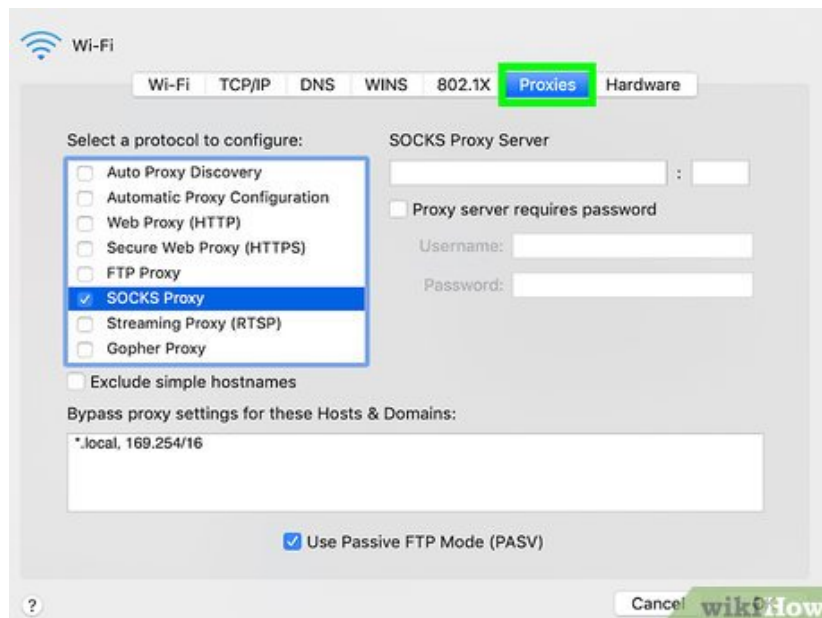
Wi-Fi

Wi-Fi TCP/IP DNS WINS 802.1X Proxies Hardware

Select a protocol to configure:

Auto Proxy Discovery
Automatic Proxy Configuration
Web Proxy (HTTP)
Secure Web Proxy (HTTPS)
FTP Proxy
SOCKS Proxy
Streaming Proxy (RTSP)
Gopher Proxy

SOCKS Proxy Server

:

Proxy server requires password

Username:

Password:

Exclude simple hostnames

Bypass proxy settings for these Hosts & Domains:

*.local, 169.254/16

Use Passive FTP Mode (PASV)

?

Cancel

wikiHow